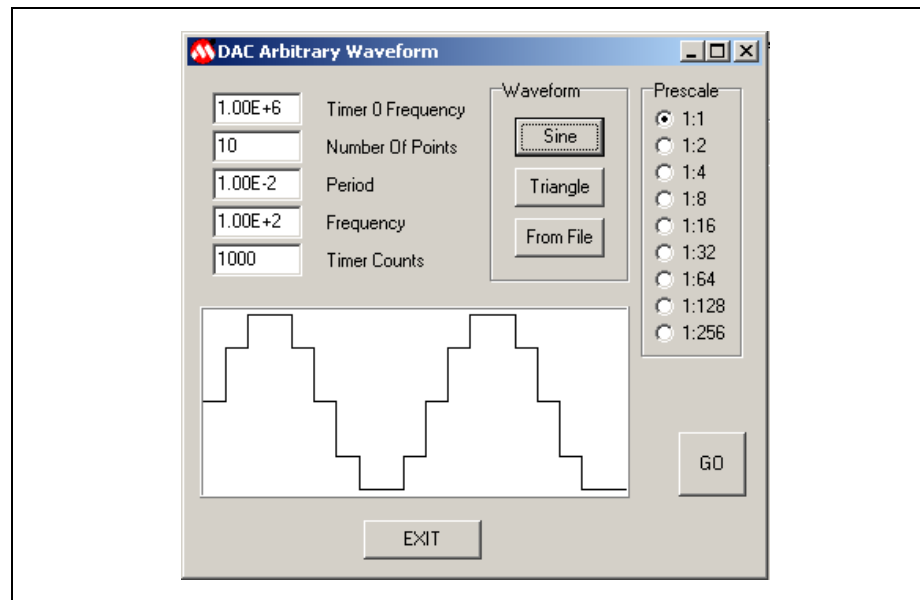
DAC Arbitrary Waveform

1.00E+6 Timer 0 Frequency
10 Number Of Points
1.00E-2 Period
1.00E+2 Frequency
1000 Timer Counts

Waveform
Sine
Triangle
From File

Prescale
1:1
1:2
1:4
1:8
1:16
1:32
1:64
1:128
1:256

GO

EXIT